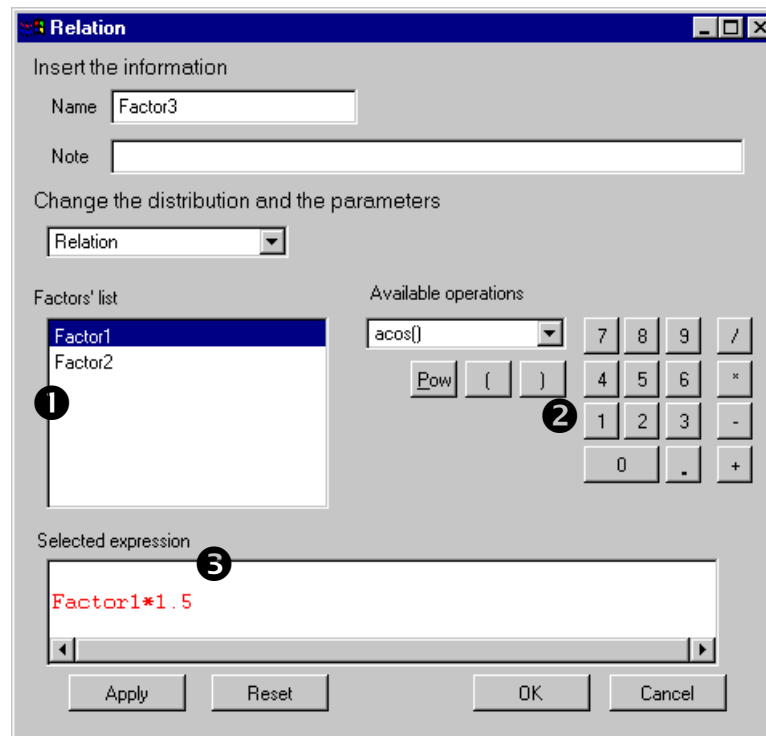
Relation

Insert the information

Name Factor3

Note

Change the distribution and the parameters

Relation

Factors' list

Factor1
Factor2

❶

Available operations

acos()

Pow ( )

7 8 9 /
4 5 6 *
❷ 1 2 3 -
0 . +

Selected expression ❸

Factor1*1.5

Apply Reset OK Cancel